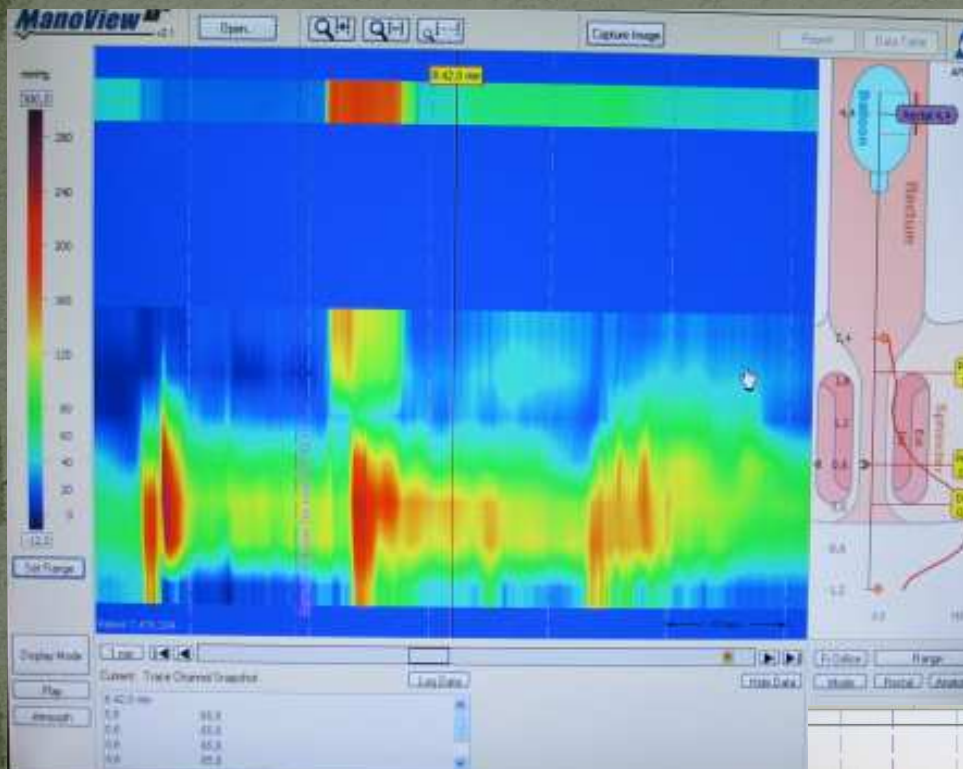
ManoView

Open...

Capture Image

Report

Data Table

8:42.0 min

mmHg

300.0

280

240

200

160

120

80

60

40

20

0

-12.0

Set Range

Balloon

Rectal

Rectum

Sphincter

Display Mode

Play

Atmosph

Current: Trace Channel Snapshot

Log Data

Hide Data

8:42.0 min

Range